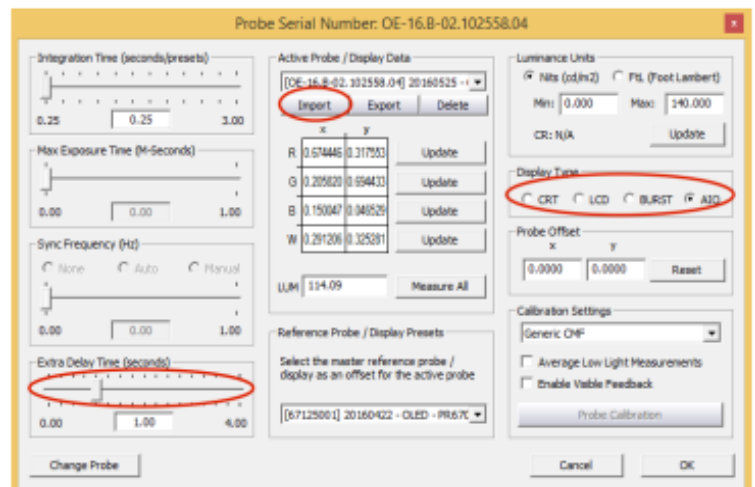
Probe Serial Number: OE-16.B-02.102558.04

Integration Time (seconds/presets)

0.25 0.25 3.00

Max Exposure Time (M-Seconds)

0.00 0.00 1.00

Sync Frequency (Hz)

None Auto Manual

0.00 0.00 1.00

Extra Delay Time (seconds)

0.00 1.00 4.00

Change Probe

Active Probe / Display Data

[OE-16.B-02.102558.04] 20160525 - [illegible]

Import Export Delete

| | x | y | |
|---|---|---|---|
| R | 0.674446 | 0.317553 | Update |
| G | 0.205820 | 0.694433 | Update |
| B | 0.150047 | 0.040529 | Update |
| W | 0.291206 | 0.325281 | Update |

LUM 114.09 Measure All

Reference Probe / Display Presets

Select the master reference probe / display as an offset for the active probe

[67125001] 20160422 - OLED - PR670

Luminance Units

Nits (cd/m2) FtL (Foot Lambert)

Min: 0.000 Max: 140.000

CR: N/A Update

Display Type

CRT LCD BURST AIO

Probe Offset

x y

0.0000 0.0000 Reset

Calibration Settings

Generic CMF

Average Low Light Measurements

Enable Visible Feedback

Probe Calibration

Cancel OK